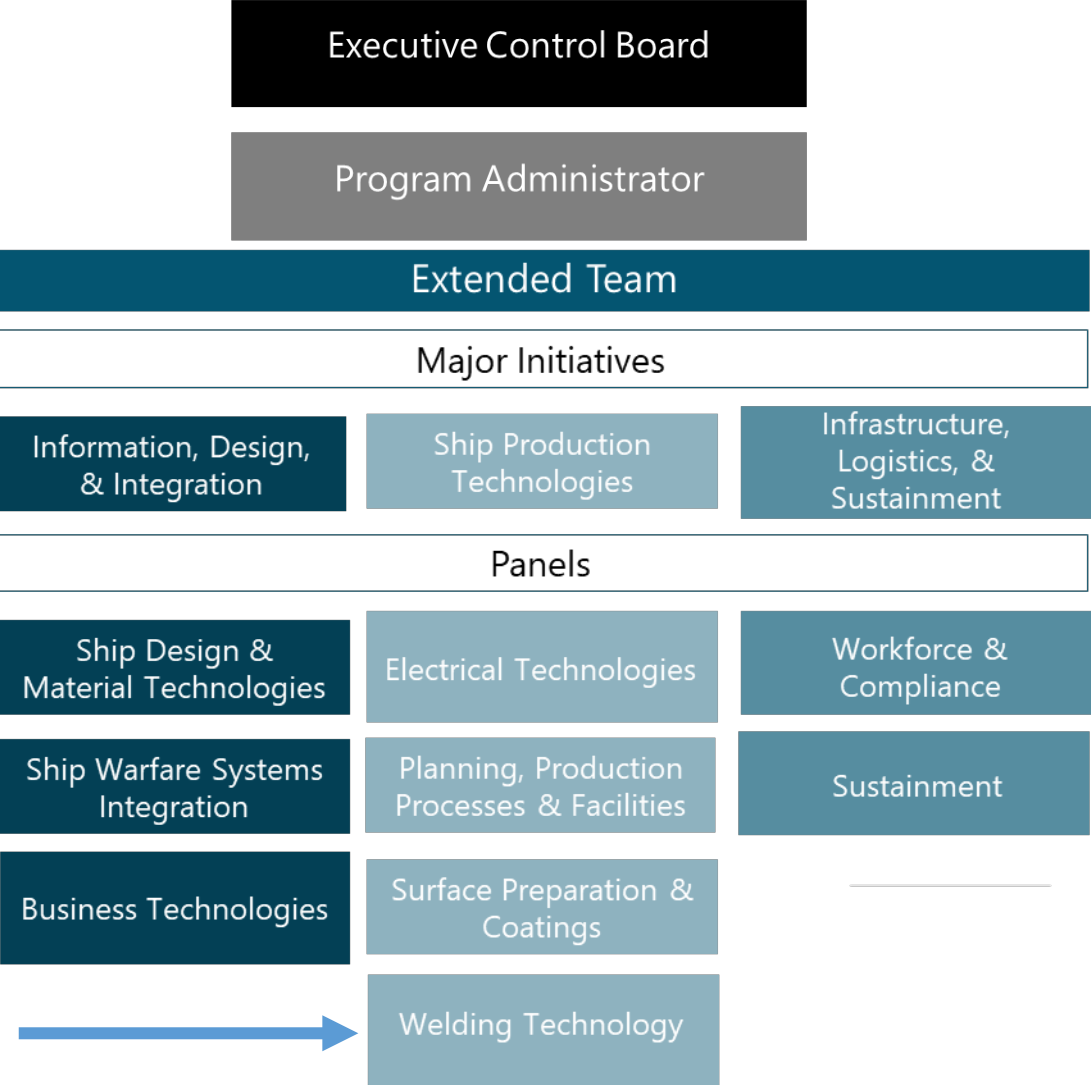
Executive Control Board

Program Administrator

Extended Team

Major Initiatives

Information, Design, & Integration

Ship Production Technologies

Infrastructure, Logistics, & Sustainment

Panels

Ship Design & Material Technologies

Electrical Technologies

Workforce & Compliance

Ship Warfare Systems Integration

Planning, Production Processes & Facilities

Sustainment

Business Technologies

Surface Preparation & Coatings

Welding Technology